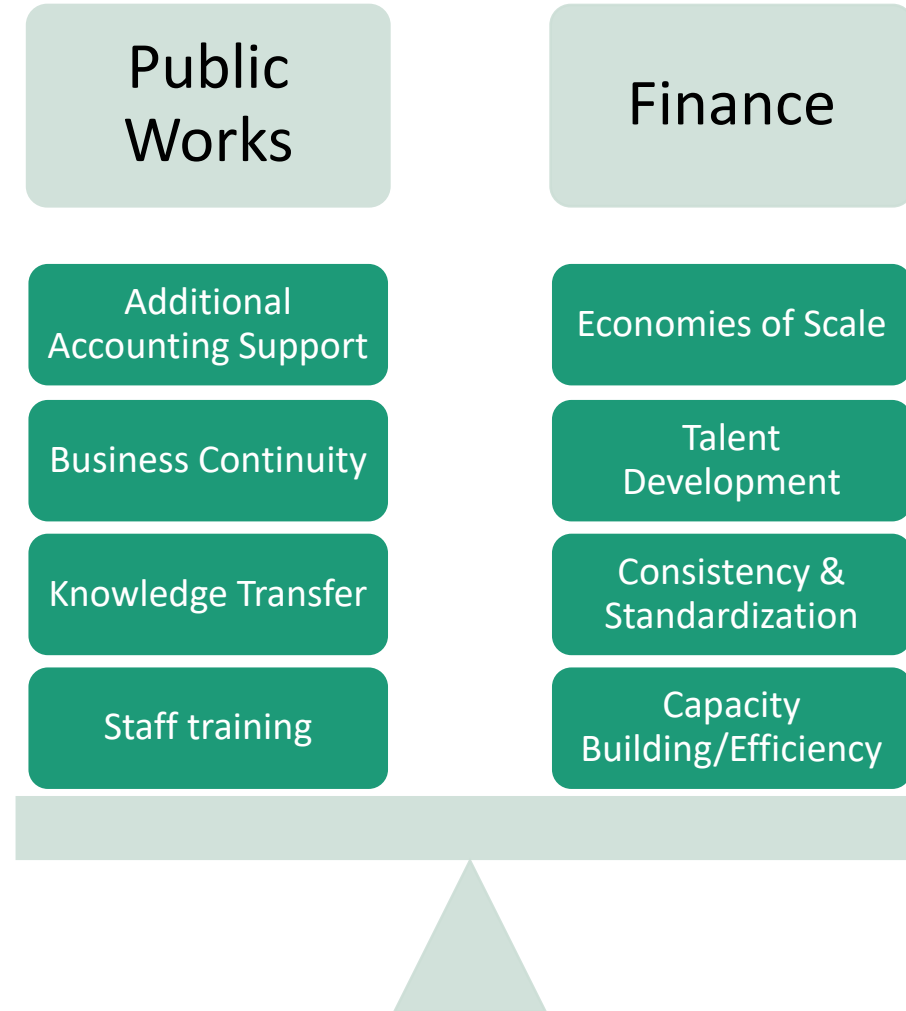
Public Works

Additional Accounting Support

Business Continuity

Knowledge Transfer

Staff training

Finance

Economies of Scale

Talent Development

Consistency & Standardization

Capacity Building/Efficiency